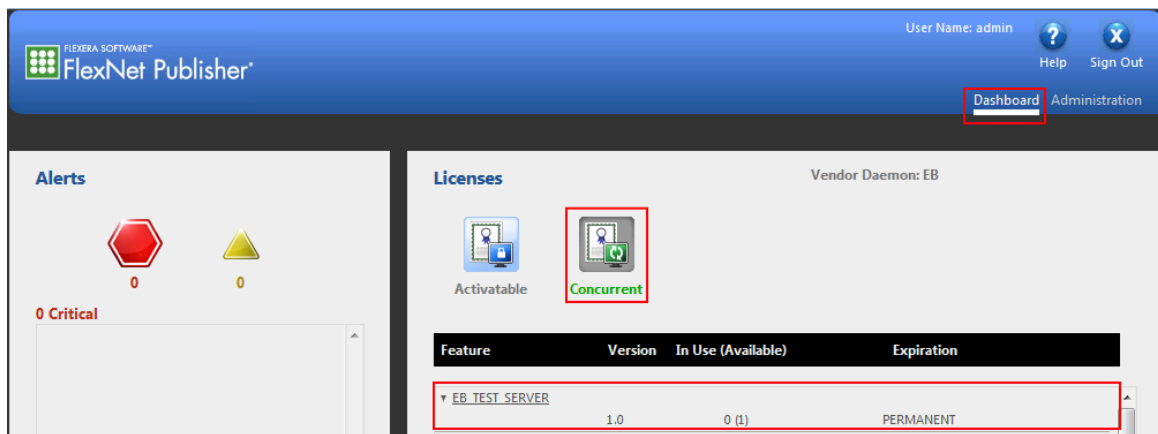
FLEXERA SOFTWARE™
FlexNet Publisher®

User Name: admin
Help
Sign Out
Dashboard
Administration

Alerts
0
0
0 Critical

Licenses
Vendor Daemon: EB
Activatable
Concurrent

| Feature | Version | In Use (Available) | Expiration |
|---|---|---|---|
| ▾ EB_TEST_SERVER | | | |
| | 1.0 | 0 (1) | PERMANENT |